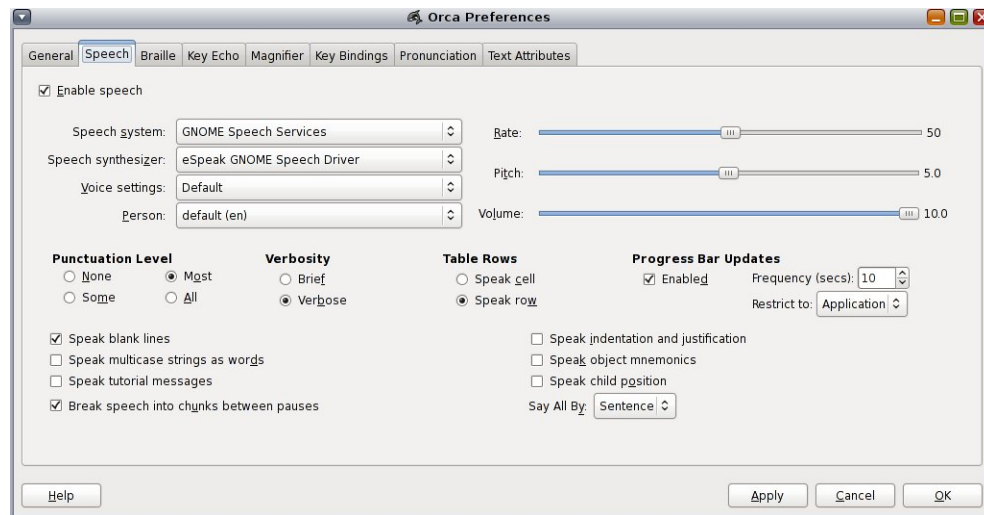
Orca Preferences

General | Speech | Braille | Key Echo | Magnifier | Key Bindings | Pronunciation | Text Attributes

☑ Enable speech

Speech system: GNOME Speech Services
Speech synthesizer: eSpeak GNOME Speech Driver
Voice settings: Default
Person: default (en)

Rate: 50
Pitch: 5.0
Volume: 10.0

Punctuation Level
○ None ◉ Most
○ Some ○ All

Verbosity
○ Brief
◉ Verbose

Table Rows
○ Speak cell
◉ Speak row

Progress Bar Updates
☑ Enabled
Frequency (secs): 10
Restrict to: Application

☑ Speak blank lines
☐ Speak multicase strings as words
☐ Speak tutorial messages
☑ Break speech into chunks between pauses

☐ Speak indentation and justification
☐ Speak object mnemonics
☐ Speak child position
Say All By: Sentence

Help
Apply Cancel OK